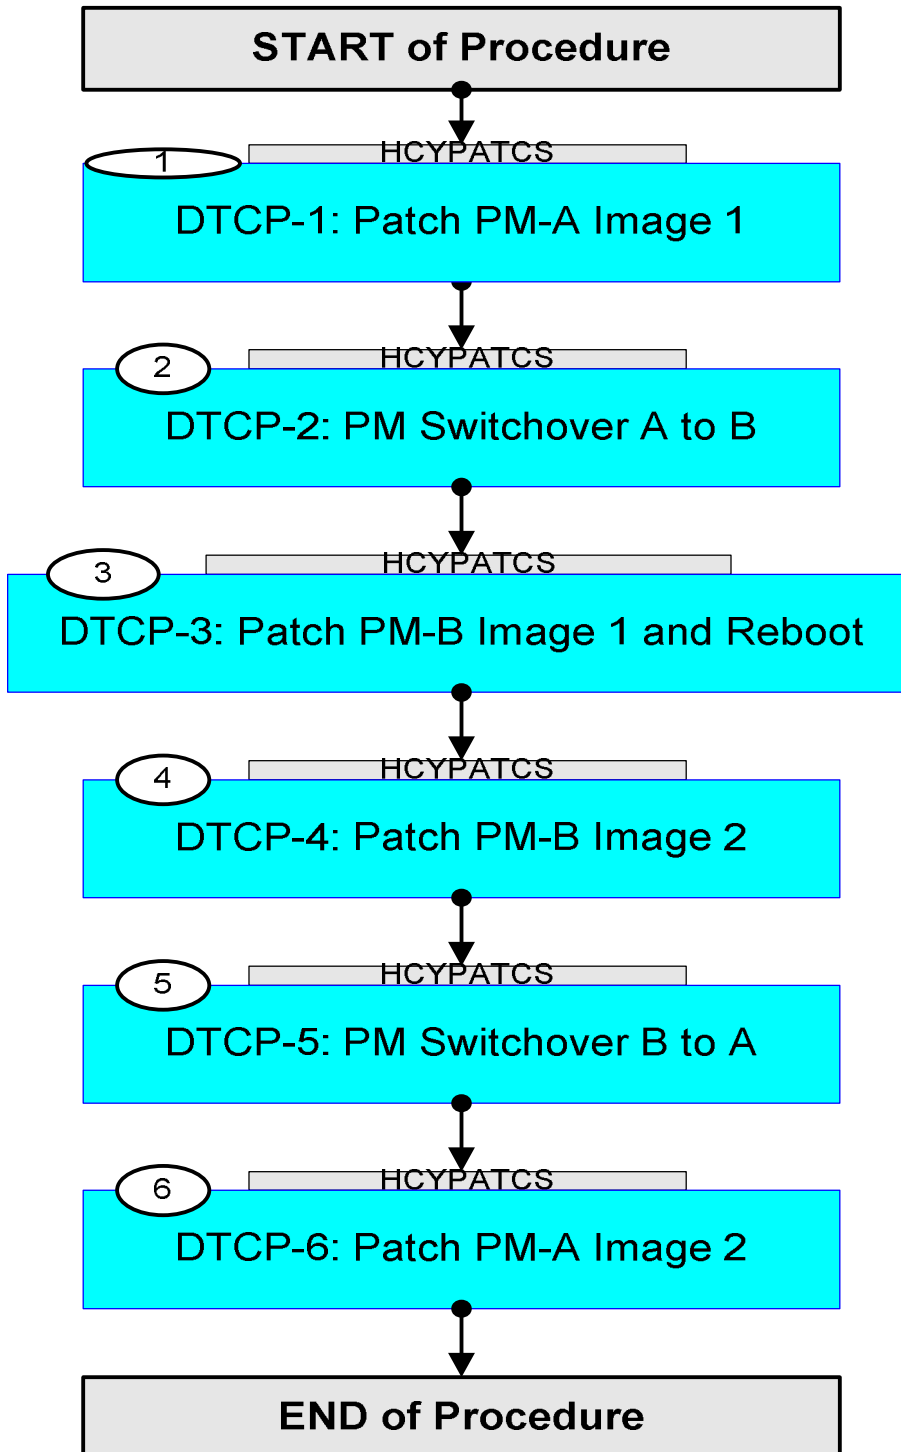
START of Procedure

1
HCYPATCS
DTCP-1: Patch PM-A Image 1

2
HCYPATCS
DTCP-2: PM Switchover A to B

3
HCYPATCS
DTCP-3: Patch PM-B Image 1 and Reboot

4
HCYPATCS
DTCP-4: Patch PM-B Image 2

5
HCYPATCS
DTCP-5: PM Switchover B to A

6
HCYPATCS
DTCP-6: Patch PM-A Image 2

END of Procedure